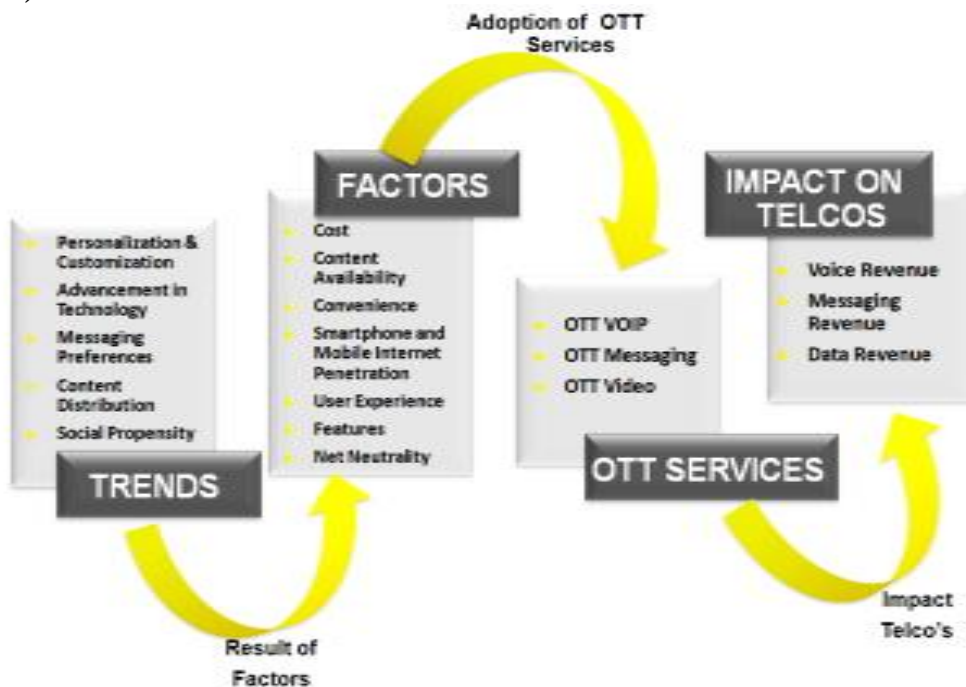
Adoption of OTT Services

Personalization & Customization
Advancement in Technology
Messaging Preferences
Content Distribution
Social Propensity

TRENDS

FACTORS

Cost
Content Availability
Convenience
Smartphone and Mobile Internet Penetration
User Experience
Features
Net Neutrality

OTT VOIP
OTT Messaging
OTT Video

OTT SERVICES

IMPACT ON TELCOS

Voice Revenue
Messaging Revenue
Data Revenue

Result of Factors

Impact Telco's